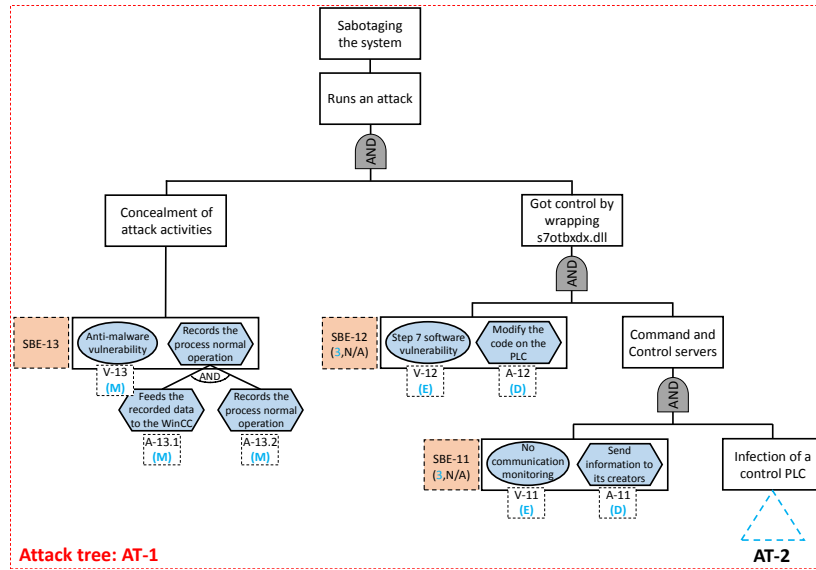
Sabotaging the system

Runs an attack

AND

Concealment of attack activities

Got control by wrapping s7otbxdx.dll

AND

SBE-13

Anti-malware vulnerability

Records the process normal operation

V-13
(M)

AND

Feeds the recorded data to the WinCC

Records the process normal operation

A-13.1
(M)

A-13.2
(M)

SBE-12
(3,N/A)

Step 7 software vulnerability

Modify the code on the PLC

V-12
(E)

A-12
(D)

Command and Control servers

AND

SBE-11
(3,N/A)

No communication monitoring

Send information to its creators

V-11
(E)

A-11
(D)

Infection of a control PLC

AT-2

Attack tree: AT-1